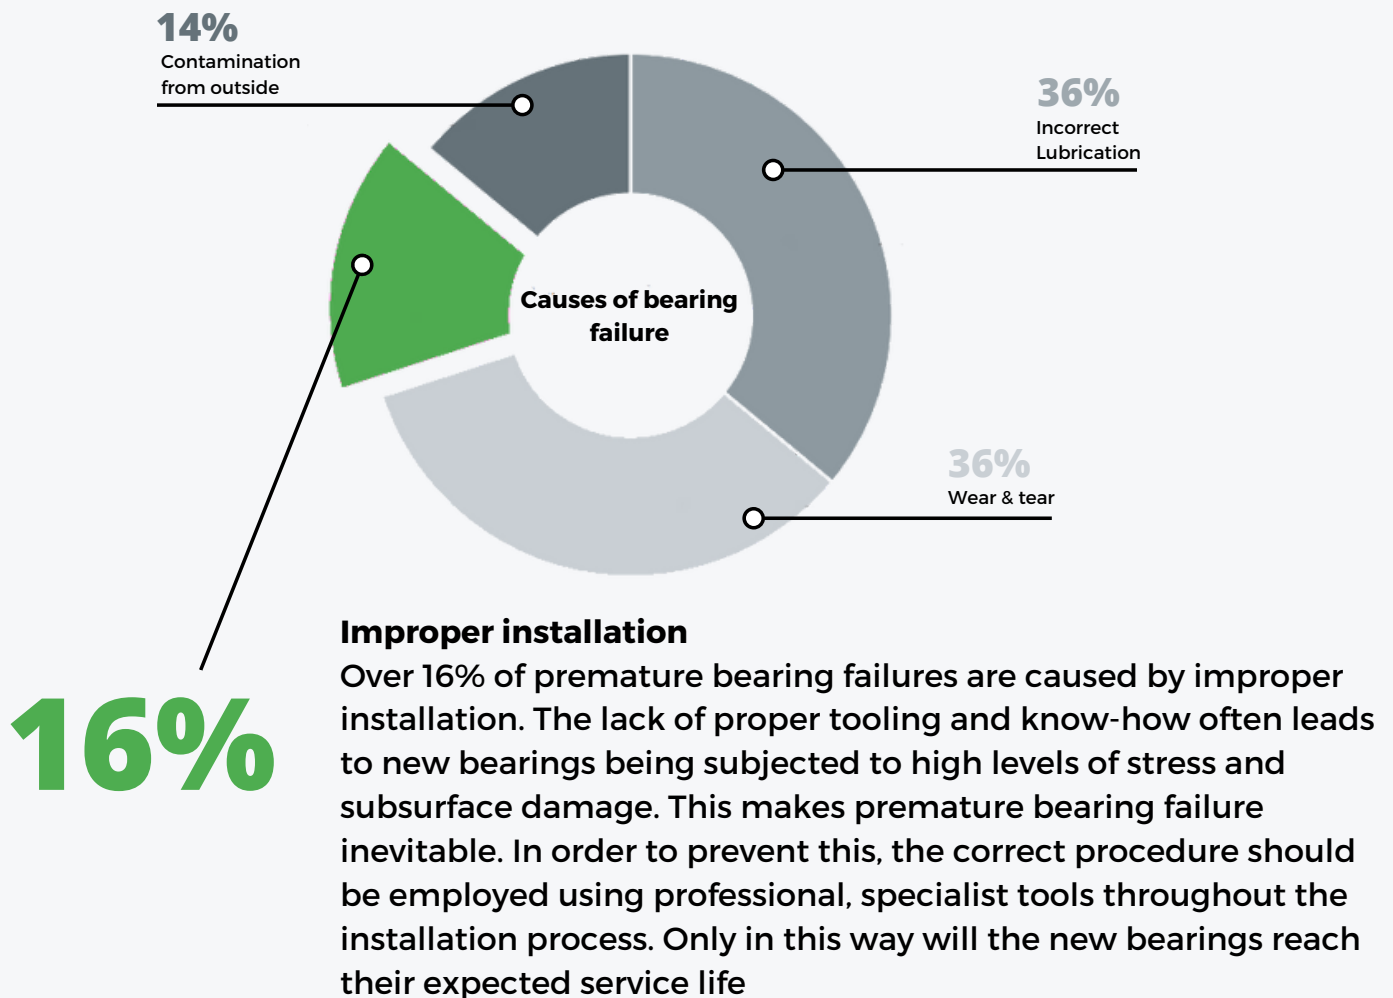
14%
Contamination from outside

36%
Incorrect Lubrication

Causes of bearing failure

36%
Wear & tear

16%

Improper installation
Over 16% of premature bearing failures are caused by improper installation. The lack of proper tooling and know-how often leads to new bearings being subjected to high levels of stress and subsurface damage. This makes premature bearing failure inevitable. In order to prevent this, the correct procedure should be employed using professional, specialist tools throughout the installation process. Only in this way will the new bearings reach their expected service life